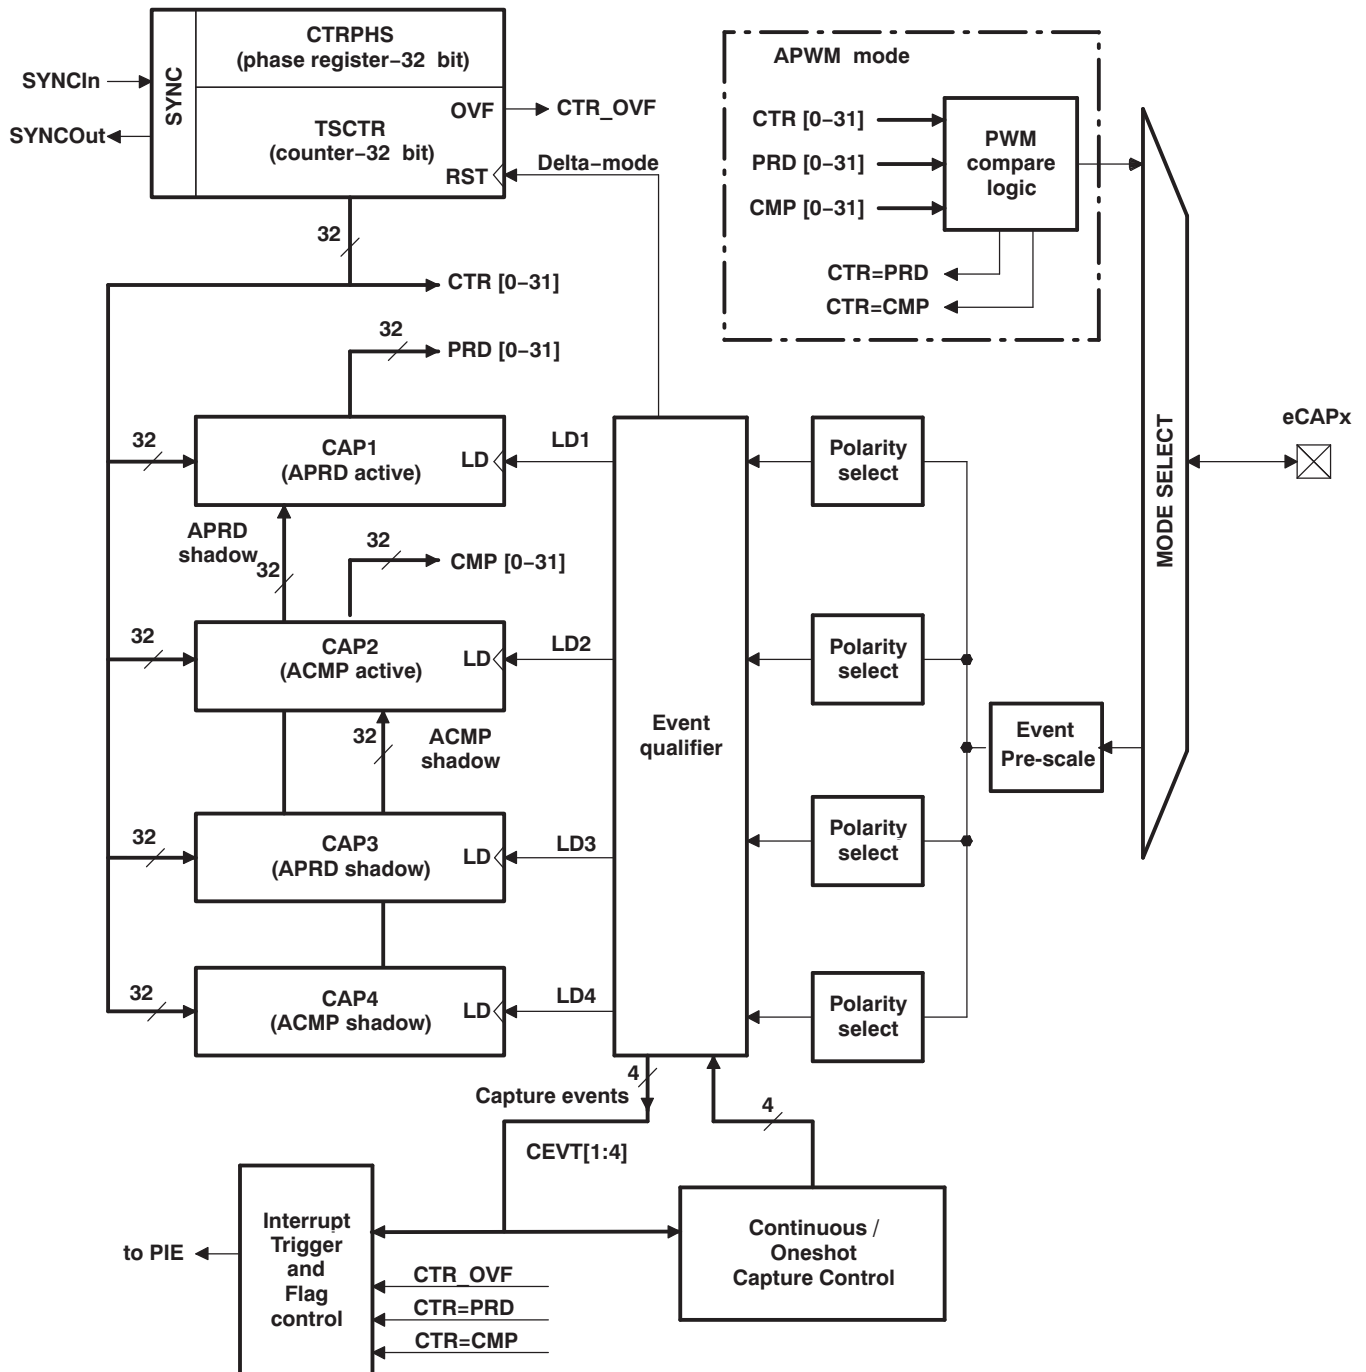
SYNCIn
SYNCOut
SYNC
CTRPHS
(phase register−32 bit)
OVF
CTR_OVF
TSCTR
(counter−32 bit)
RST
Delta−mode
32
CTR [0−31]
32
PRD [0−31]

APWM mode
CTR [0−31]
PRD [0−31]
CMP [0−31]
PWM compare logic
CTR=PRD
CTR=CMP

32
CAP1
(APRD active)
LD
LD1
Polarity select
APRD shadow
32
32
CMP [0−31]
32
CAP2
(ACMP active)
LD
LD2
Polarity select
MODE SELECT
eCAPx
32
ACMP shadow
Event qualifier
Event
Pre-scale
32
CAP3
(APRD shadow)
LD
LD3
Polarity select
32
CAP4
(ACMP shadow)
LD
LD4
Polarity select
4
Capture events
4
CEVT[1:4]
to PIE
Interrupt Trigger and Flag control
CTR_OVF
CTR=PRD
CTR=CMP
Continuous / Oneshot Capture Control